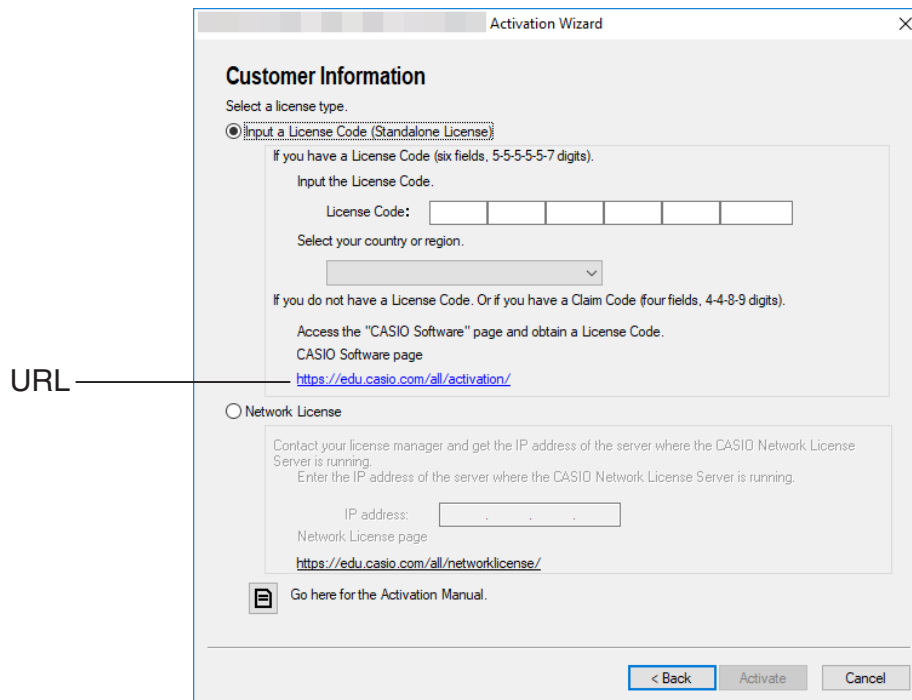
Activation Wizard

Customer Information

Select a license type.

Input a License Code (Standalone License)

If you have a License Code (six fields, 5-5-5-5-5-7 digits).

Input the License Code.

License Code:

Select your country or region.

If you do not have a License Code. Or if you have a Claim Code (four fields, 4-4-8-9 digits).

Access the "CASIO Software" page and obtain a License Code.

CASIO Software page

URL

https://edu.casio.com/all/activation/

Network License

Contact your license manager and get the IP address of the server where the CASIO Network License Server is running.

Enter the IP address of the server where the CASIO Network License Server is running.

IP address: . . .

Network License page

https://edu.casio.com/all/networklicense/

Go here for the Activation Manual.

< Back Activate Cancel